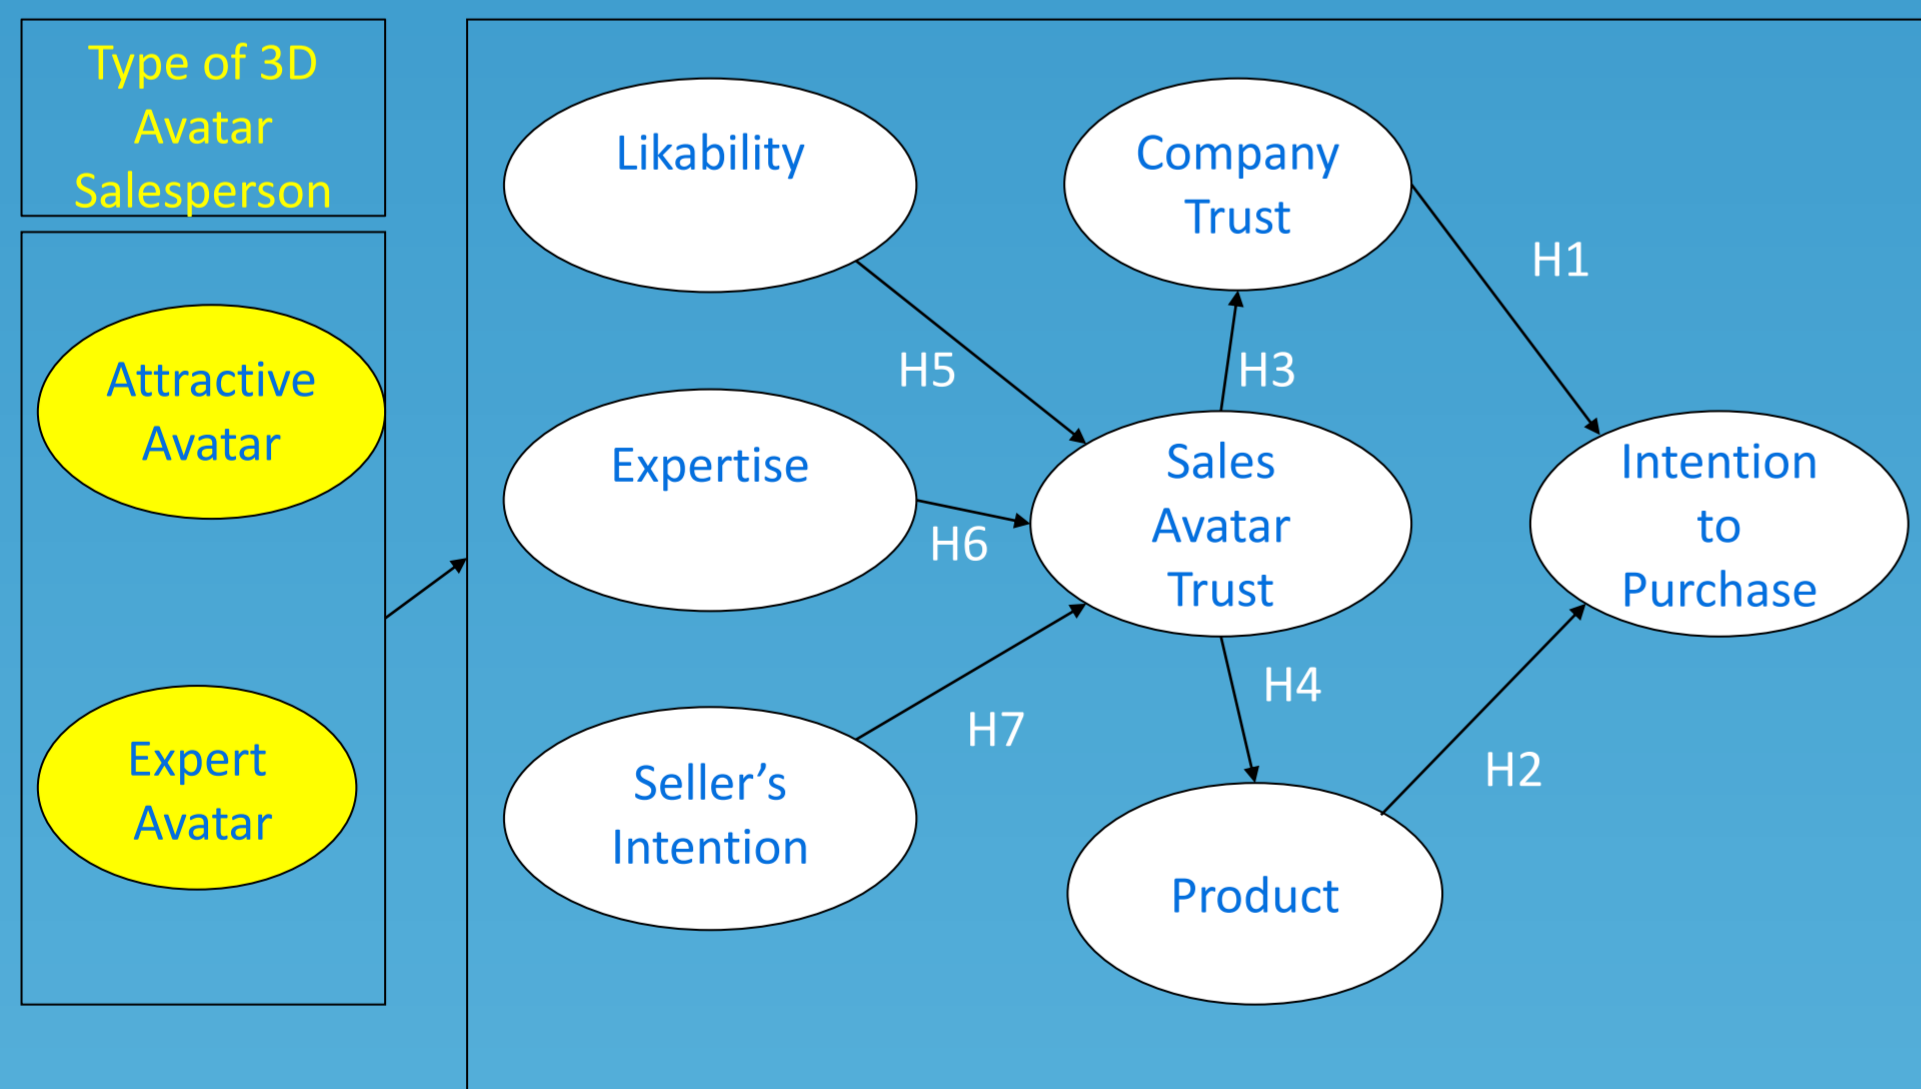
Type of 3D Avatar Salesperson

Attractive Avatar

Expert Avatar

Likability

Company Trust

H1

H5

H3

Expertise

Sales Avatar Trust

Intention to Purchase

H6

H4

H7

Seller's Intention

H2

Product